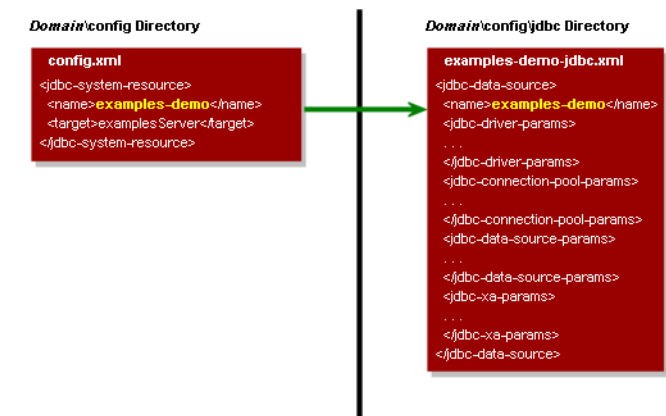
*Domain*\config Directory

config.xml

<jdbc-system-resource>
<name>examples-demo</name>
<target>examplesServer</target>
</jdbc-system-resource>

*Domain*\config\jdbc Directory

examples-demo-jdbc.xml

<jdbc-data-source>
<name>examples-demo</name>
<jdbc-driver-params>
. . .
</jdbc-driver-params>
<jdbc-connection-pool-params>
. . .
</jdbc-connection-pool-params>
<jdbc-data-source-params>
. . .
</jdbc-data-source-params>
<jdbc-xa-params>
. . .
</jdbc-xa-params>
</jdbc-data-source>